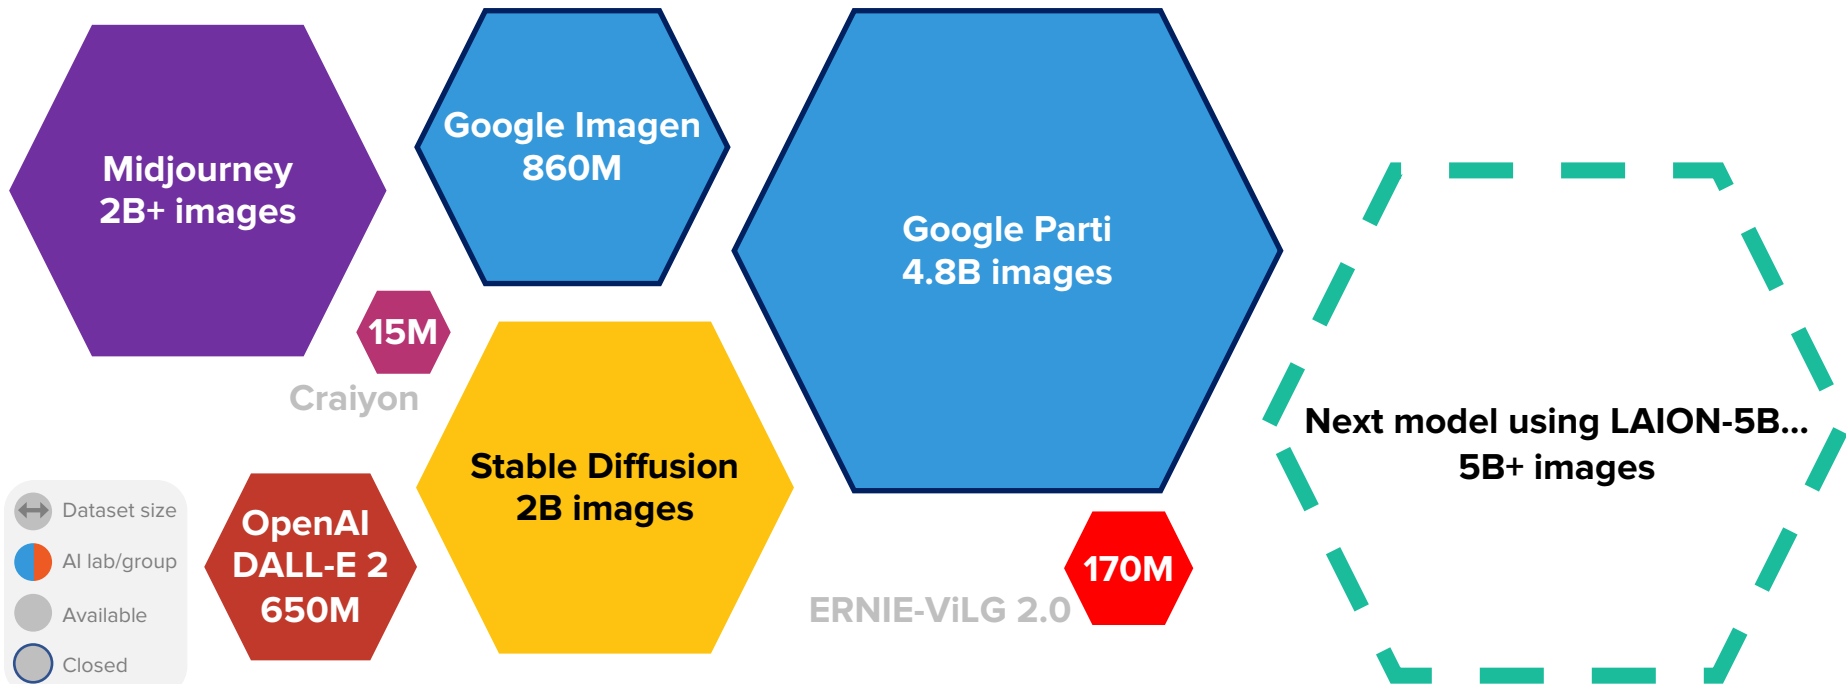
Midjourney
2B+ images

Google Imagen
860M

Google Parti
4.8B images

15M

Craiyon

Stable Diffusion
2B images

Next model using LAION-5B...
5B+ images

OpenAI
DALL-E 2
650M

170M

ERNIE-ViLG 2.0

Dataset size
AI lab/group
Available
Closed